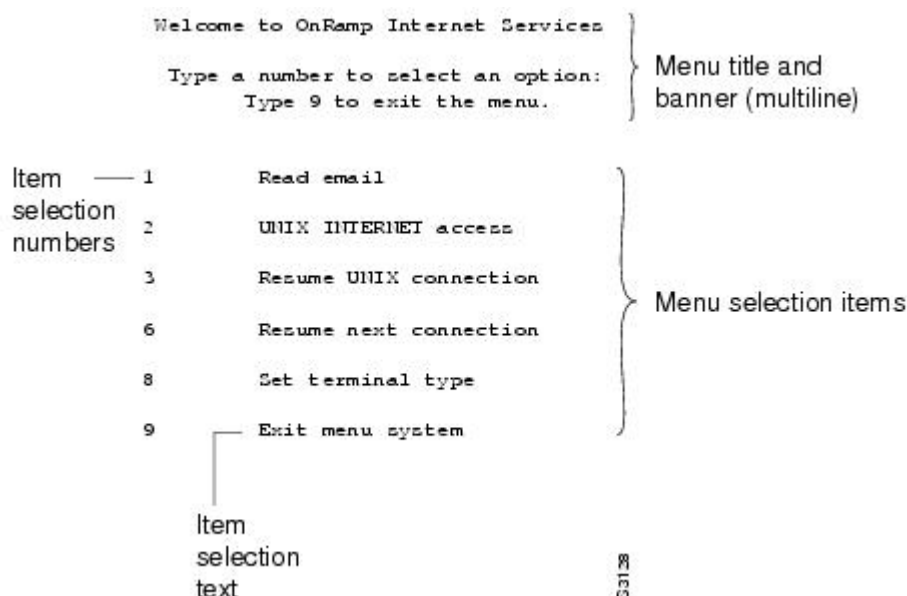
Welcome to OnRamp Internet Services

Type a number to select an option:
Type 9 to exit the menu.

Menu title and banner (multiline)

Item selection numbers

1 Read email

2 UNIX INTERNET access

3 Resume UNIX connection

6 Resume next connection

8 Set terminal type

9 Exit menu system

Menu selection items

Item selection text

S3138